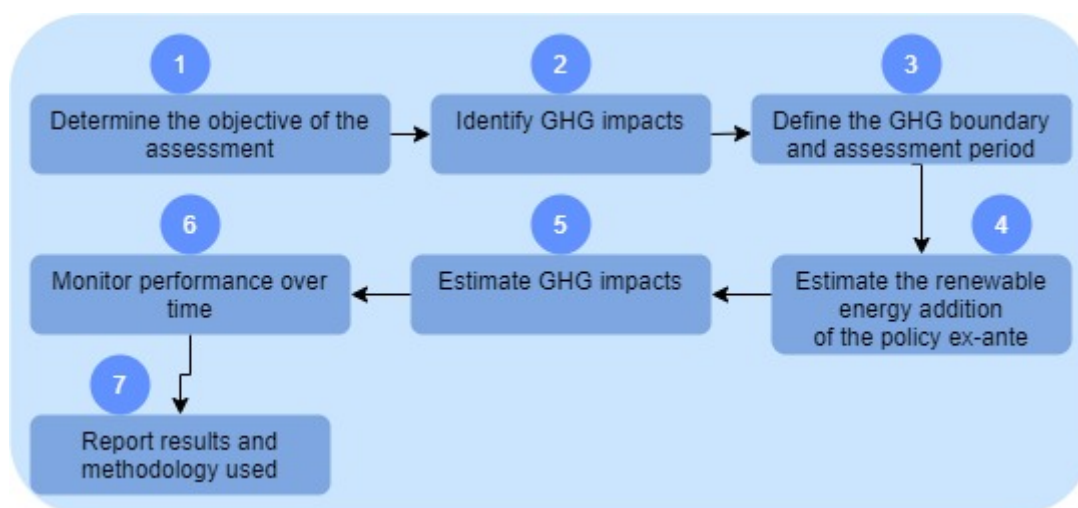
1

Determine the objective of the assessment

2

Identify GHG impacts

3

Define the GHG boundary and assessment period

4

Estimate the renewable energy addition of the policy ex-ante

5

Estimate GHG impacts

6

Monitor performance over time

7

Report results and methodology used